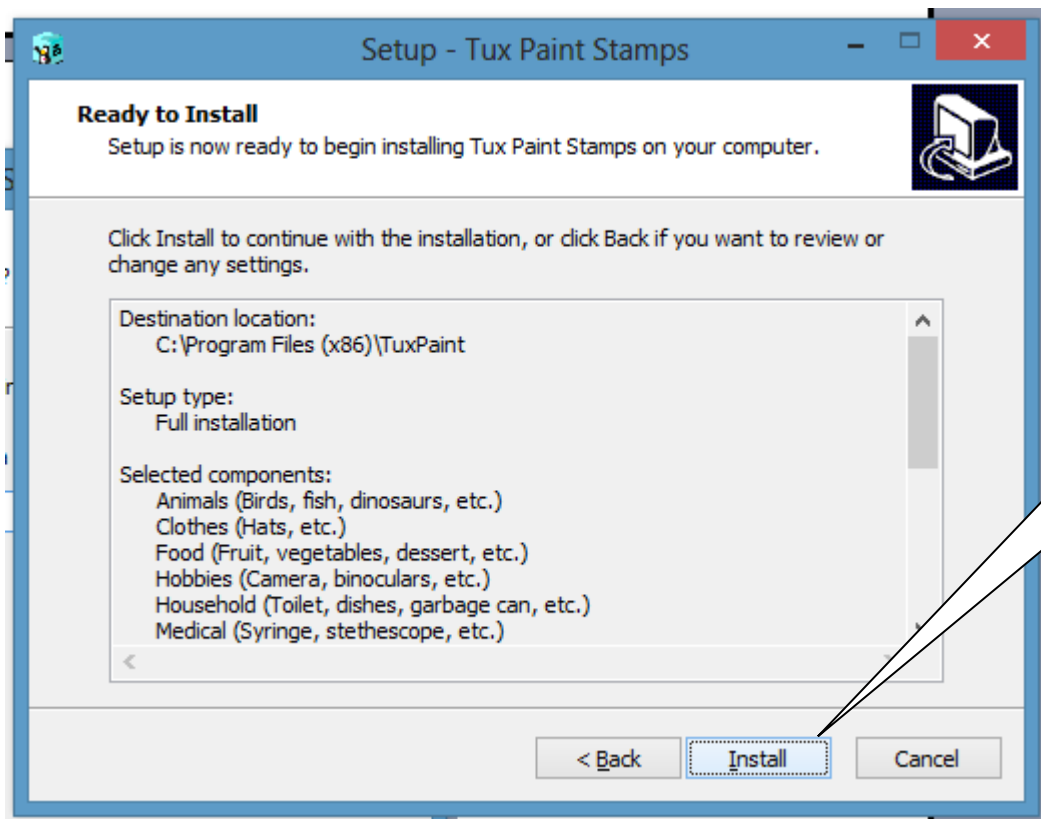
Setup - Tux Paint Stamps

Ready to Install
Setup is now ready to begin installing Tux Paint Stamps on your computer.

Click Install to continue with the installation, or click Back if you want to review or change any settings.

Destination location:
C:\Program Files (x86)\TuxPaint

Setup type:
Full installation

Selected components:
Animals (Birds, fish, dinosaurs, etc.)
Clothes (Hats, etc.)
Food (Fruit, vegetables, dessert, etc.)
Hobbies (Camera, binoculars, etc.)
Household (Toilet, dishes, garbage can, etc.)
Medical (Syringe, stethescope, etc.)

< Back | Install | Cancel